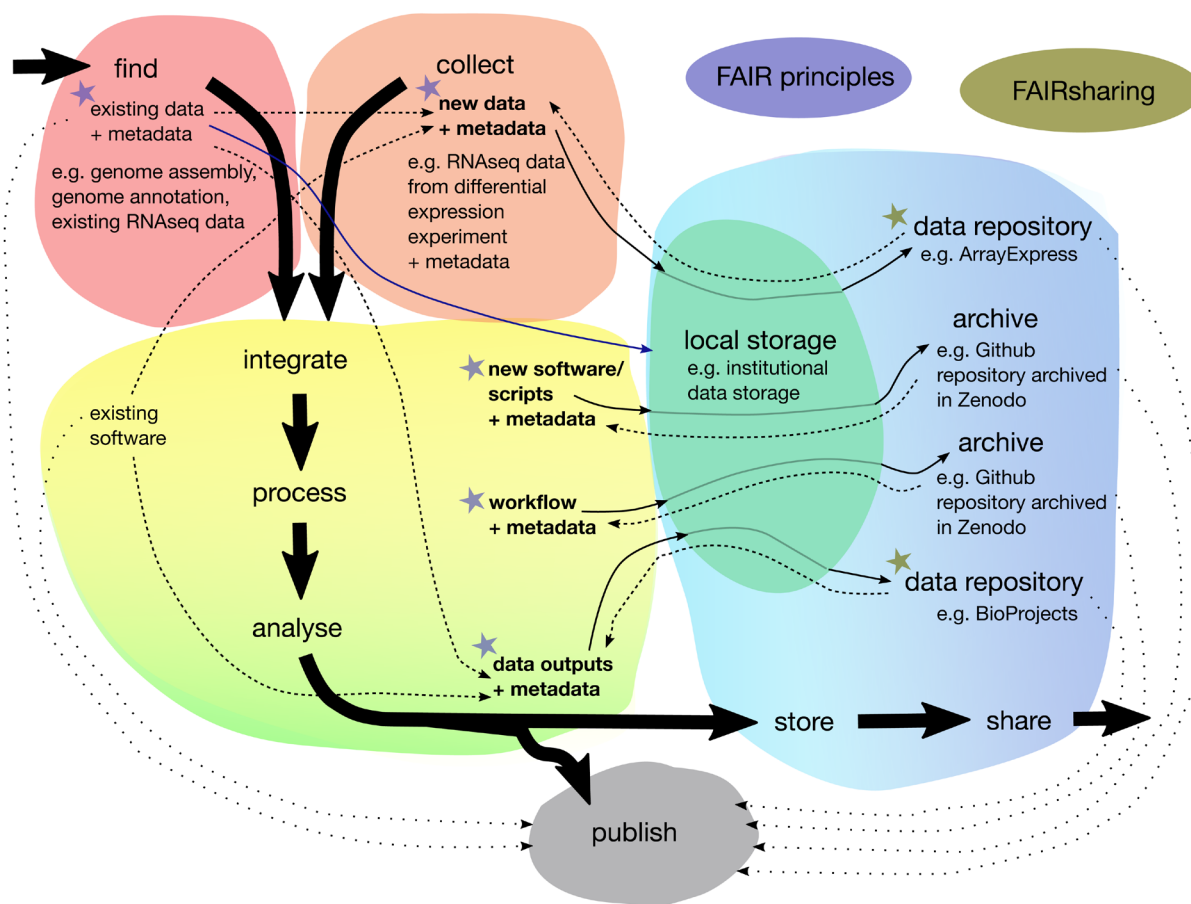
find

existing data
+ metadata

e.g. genome assembly, genome annotation, existing RNAseq data

collect

new data
+ metadata

e.g. RNAseq data from differential expression experiment
+ metadata

FAIR principles

FAIRsharing

data repository
e.g. ArrayExpress

local storage
e.g. institutional data storage

archive
e.g. Github repository archived in Zenodo

archive
e.g. Github repository archived in Zenodo

data repository
e.g. BioProjects

integrate

existing software

new software/ scripts
+ metadata

process

workflow
+ metadata

analyse

data outputs
+ metadata

store

share

publish